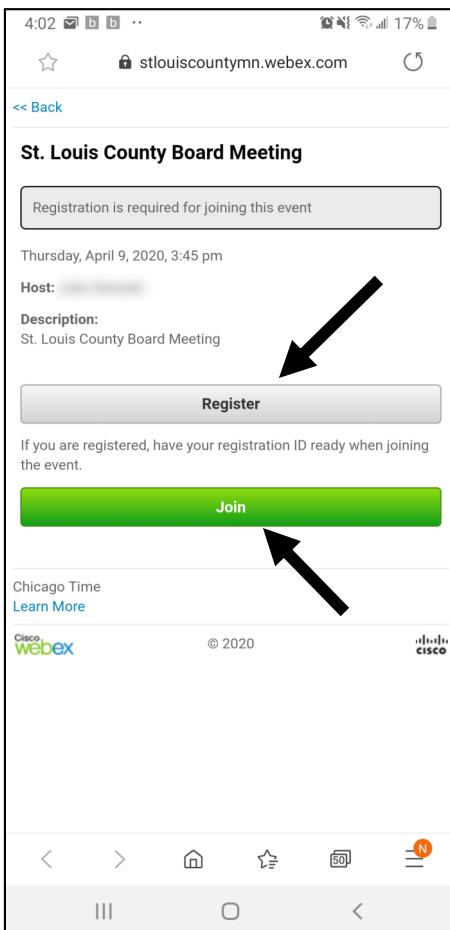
4:02 b b ··
17%

stlouiscountymn.webex.com

<< Back

St. Louis County Board Meeting

Registration is required for joining this event

Thursday, April 9, 2020, 3:45 pm

Host: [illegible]

Description:
St. Louis County Board Meeting

Register

If you are registered, have your registration ID ready when joining the event.

Join

Chicago Time
Learn More

Cisco webex © 2020 cisco

50 N